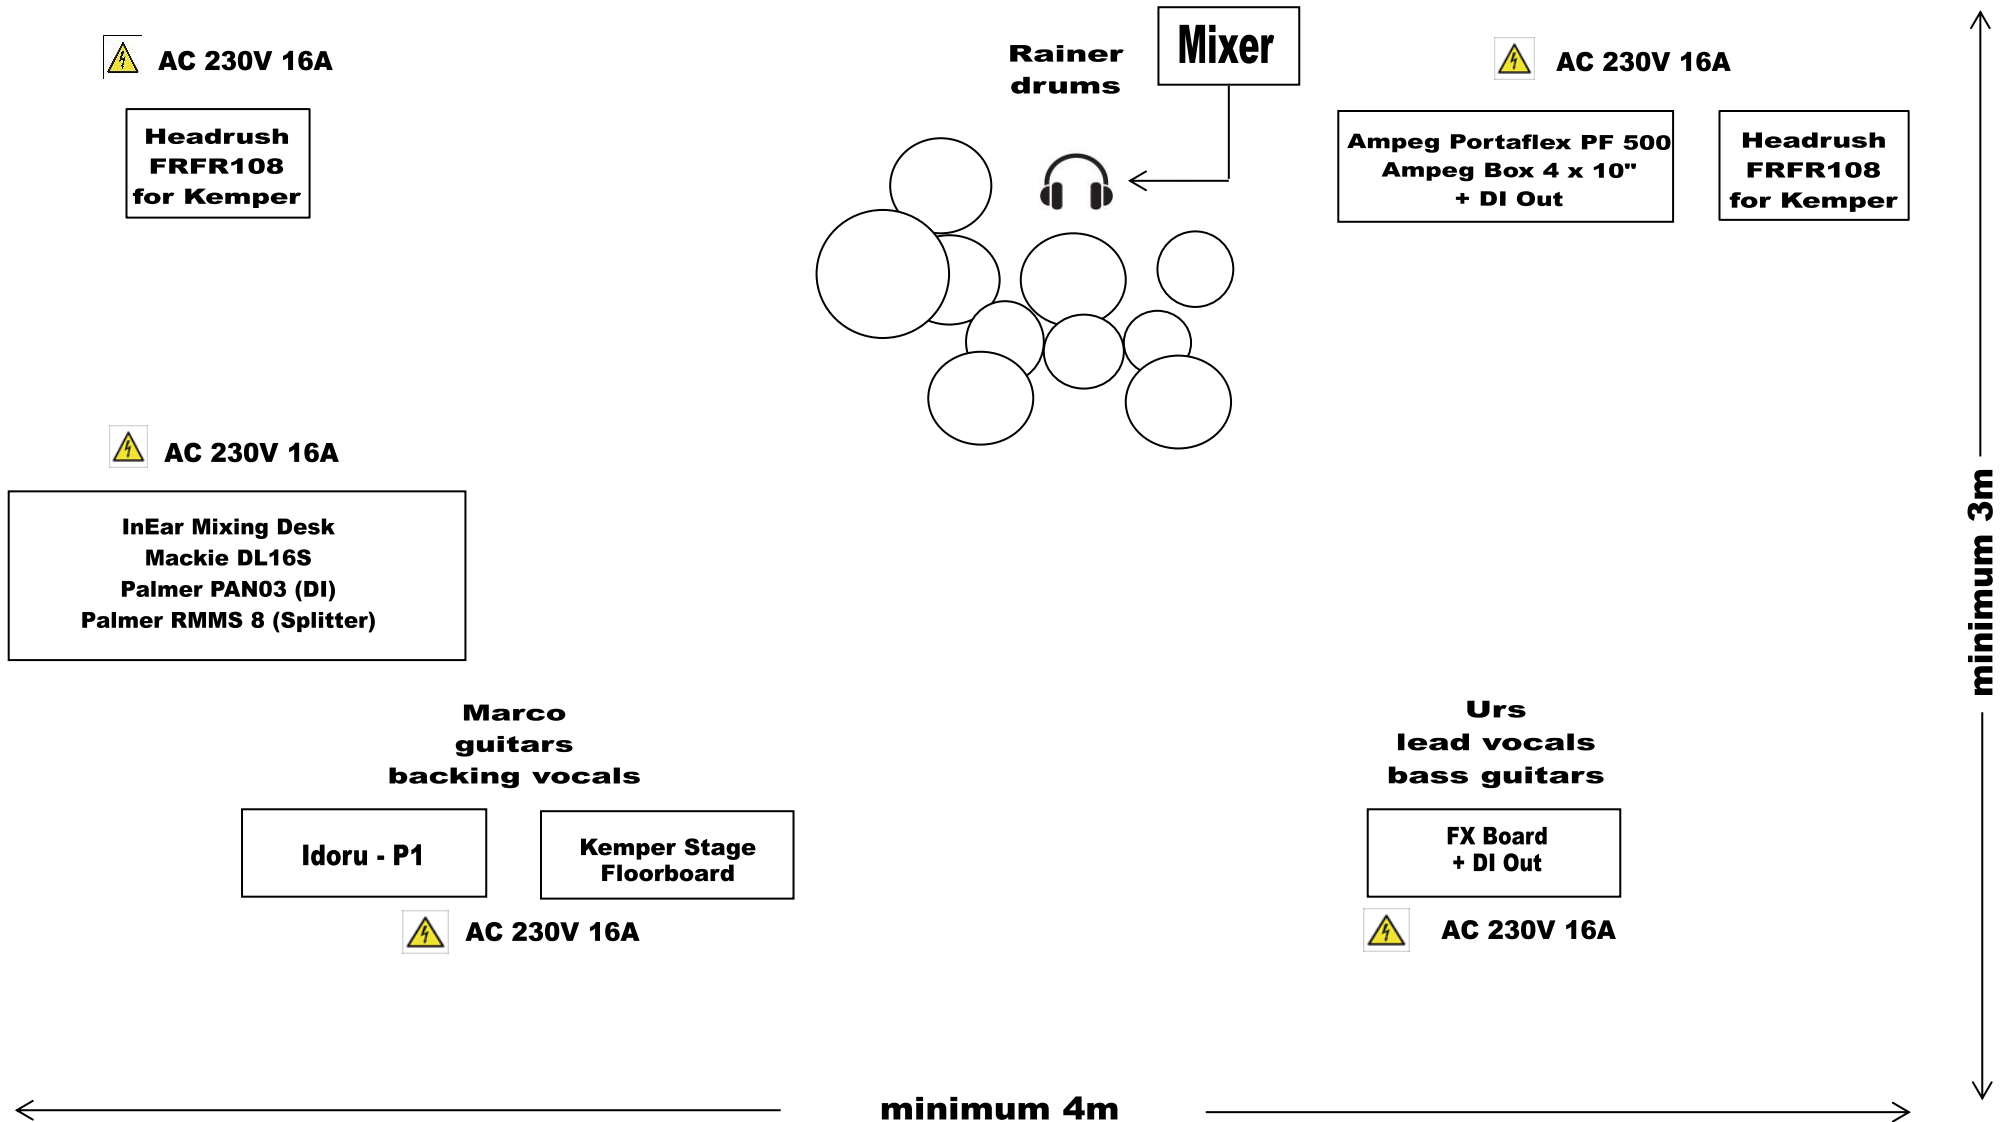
AC 230V 16A

Headrush
FRFR108
for Kemper

Rainer
drums

Mixer

AC 230V 16A

Ampeg Portaflex PF 500
Ampeg Box 4 x 10"
+ DI Out

Headrush
FRFR108
for Kemper

AC 230V 16A

InEar Mixing Desk
Mackie DL16S
Palmer PAN03 (DI)
Palmer RMMS 8 (Splitter)

minimum 3m

Marco
guitars
backing vocals

Idoru - P1

Kemper Stage
Floorboard

AC 230V 16A

Urs
lead vocals
bass guitars

FX Board
+ DI Out

AC 230V 16A

minimum 4m